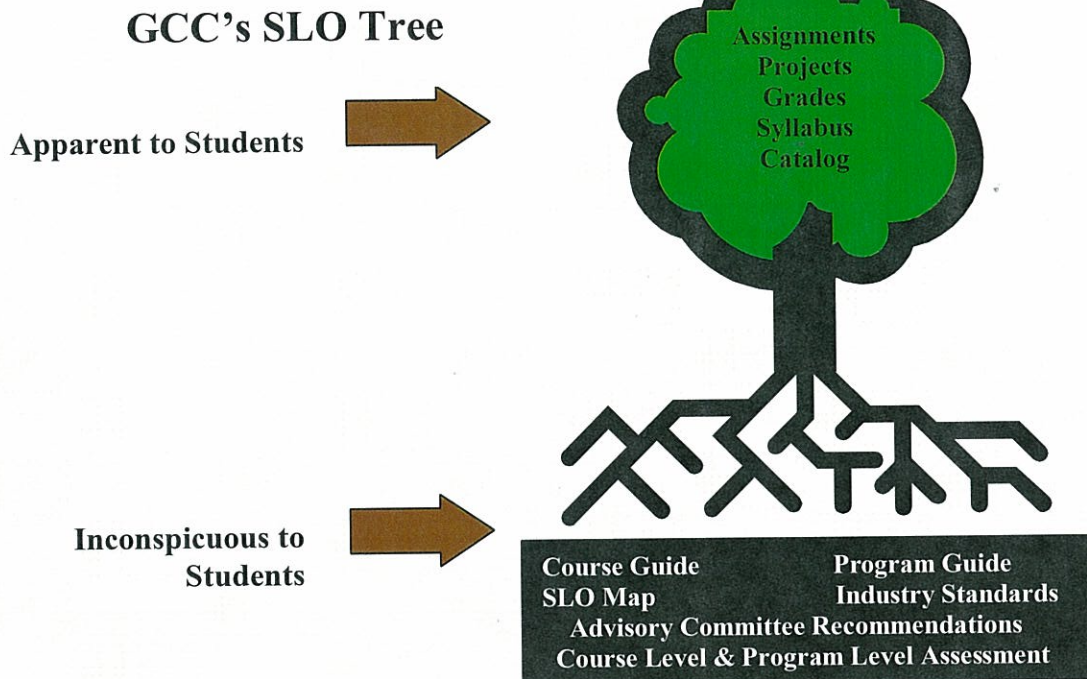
GCC's SLO Tree

Apparent to Students

Assignments
Projects
Grades
Syllabus
Catalog

Inconspicuous to Students

Course Guide
Program Guide
SLO Map
Industry Standards
Advisory Committee Recommendations
Course Level & Program Level Assessment